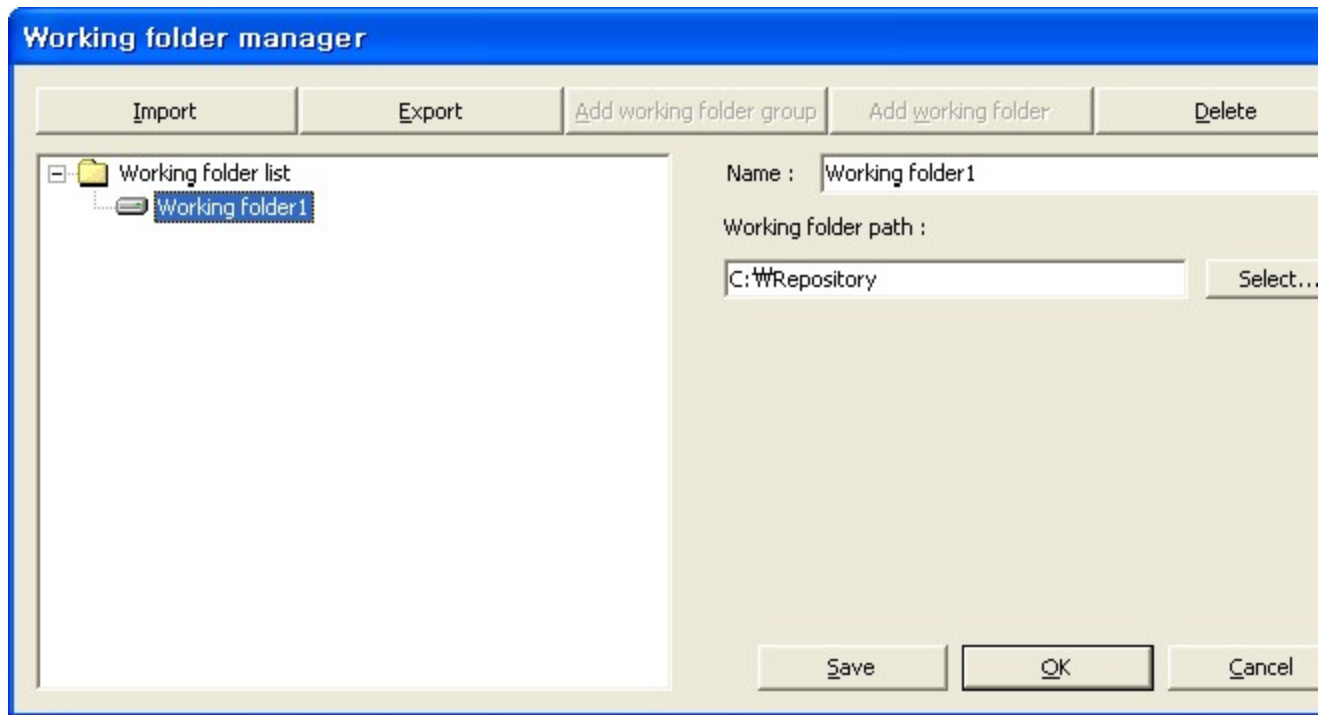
Working folder manager

Import

Export

Add working folder group

Add working folder

Delete

Working folder list

Working folder1

Name : Working folder1

Working folder path :

C:₩Repository

Select...

Save

OK

Cancel